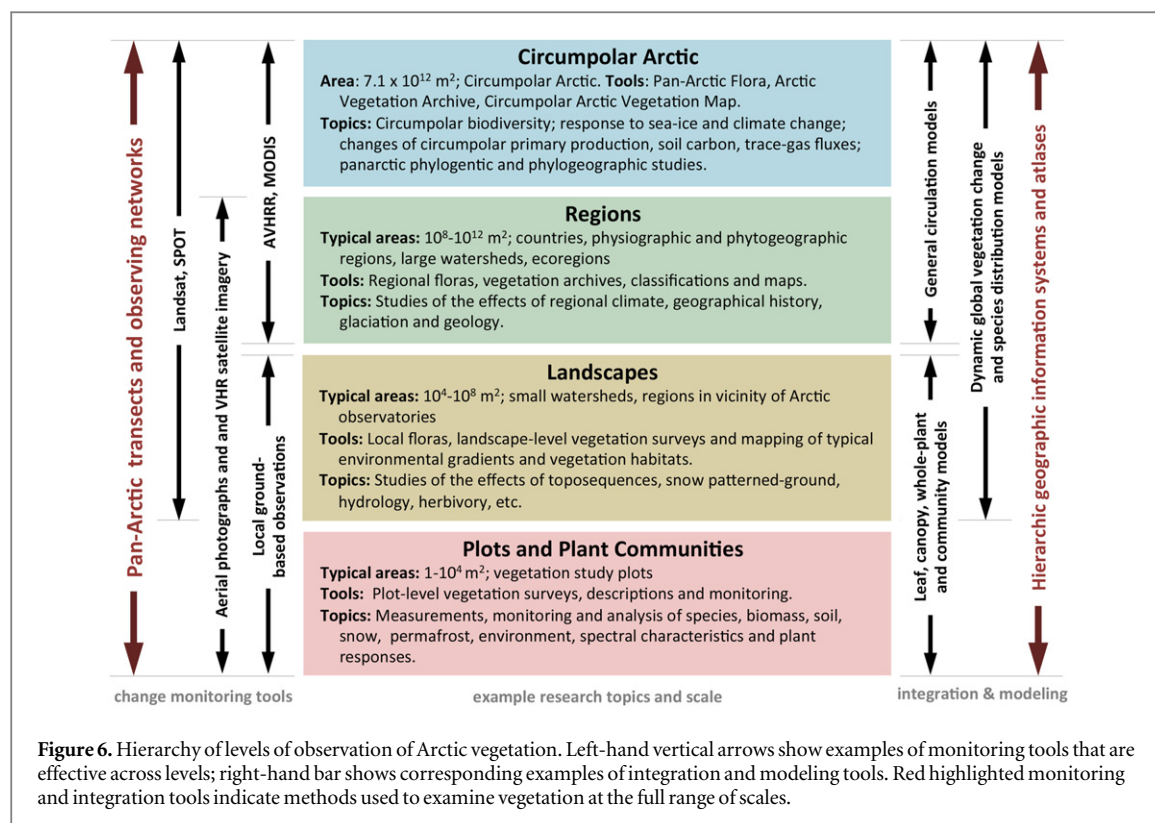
Pan-Arctic transects and observing networks

Landsat, SPOT

Aerial photographs and and VHR satellite imagery

AVHRR, MODIS

Local ground-based observations

**Circumpolar Arctic**

**Area**: 7.1 x $10^{12}$ m$^2$; Circumpolar Arctic. **Tools**: Pan-Arctic Flora, Arctic Vegetation Archive, Circumpolar Arctic Vegetation Map.

**Topics:** Circumpolar biodiversity; response to sea-ice and climate change; changes of circumpolar primary production, soil carbon, trace-gas fluxes; panarctic phylogentic and phylogeographic studies.

**Regions**

**Typical areas:** $10^8$-$10^{12}$ m$^2$; countries, physiographic and phytogeographic regions, large watersheds, ecoregions

**Tools:** Regional floras, vegetation archives, classifications and maps.

**Topics:** Studies of the effects of regional climate, geographical history, glaciation and geology.

**Landscapes**

**Typical areas:** $10^4$-$10^8$ m$^2$; small watersheds, regions in vicinity of Arctic observatories

**Tools:** Local floras, landscape-level vegetation surveys and mapping of typical environmental gradients and vegetation habitats.

**Topics:** Studies of the effects of toposequences, snow patterned-ground, hydrology, herbivory, etc.

**Plots and Plant Communities**

**Typical areas:** 1-$10^4$ m$^2$; vegetation study plots

**Tools:** Plot-level vegetation surveys, descriptions and monitoring.

**Topics:** Measurements, monitoring and analysis of species, biomass, soil, snow, permafrost, environment, spectral characteristics and plant responses.

General circulation models

Leaf, canopy, whole-plant and community models

Dynamic global vegetation change and species distribution models

Hierarchic geographic information systems and atlases

change monitoring tools

example research topics and scale

integration & modeling

**Figure 6.** Hierarchy of levels of observation of Arctic vegetation. Left-hand vertical arrows show examples of monitoring tools that are effective across levels; right-hand bar shows corresponding examples of integration and modeling tools. Red highlighted monitoring and integration tools indicate methods used to examine vegetation at the full range of scales.